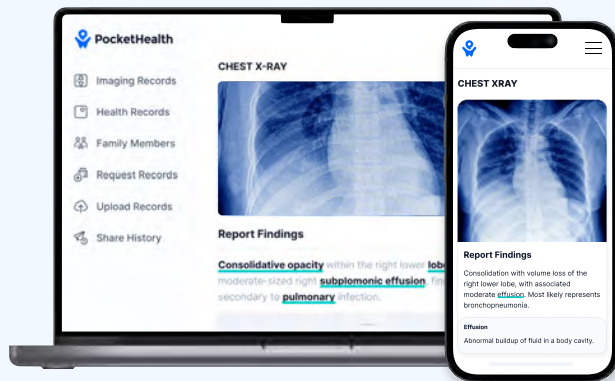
PocketHealth

Imaging Records
Health Records
Family Members
Request Records
Upload Records
Share History

CHEST X-RAY

Report Findings

Consolidative opacity within the right lower lobe, moderate-sized right subplomonic effusion. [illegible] secondary to pulmonary infection.

CHEST XRAY

Report Findings

Consolidation with volume loss of the right lower lobe, with associated moderate effusion. Most likely represents bronchopneumonia.

Effusion
Abnormal buildup of fluid in a body cavity.